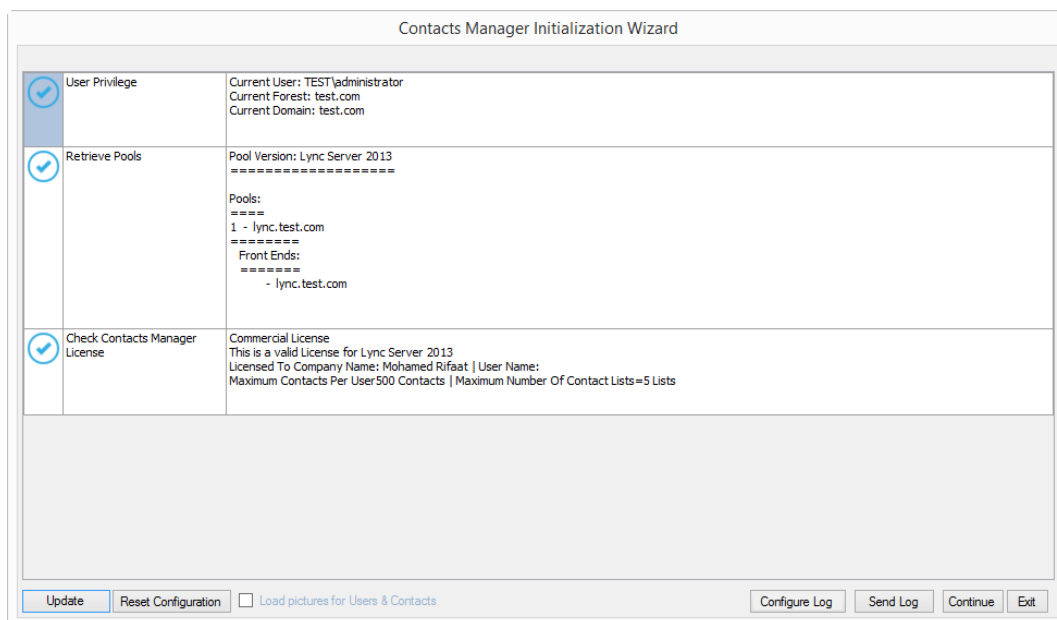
Contacts Manager Initialization Wizard

| | | |
|---|---|---|
| | User Privilege | Current User: TEST\administrator<br>Current Forest: test.com<br>Current Domain: test.com |
| | Retrieve Pools | Pool Version: Lync Server 2013<br>===================<br><br>Pools:<br>====<br>1 - lync.test.com<br>========<br>Front Ends:<br>=======<br>- lync.test.com |
| | Check Contacts Manager License | Commercial License<br>This is a valid License for Lync Server 2013<br>Licensed To Company Name: Mohamed Rifaat \| User Name:<br>Maximum Contacts Per User500 Contacts \| Maximum Number Of Contact Lists=5 Lists |

Update Reset Configuration Load pictures for Users & Contacts Configure Log Send Log Continue Exit